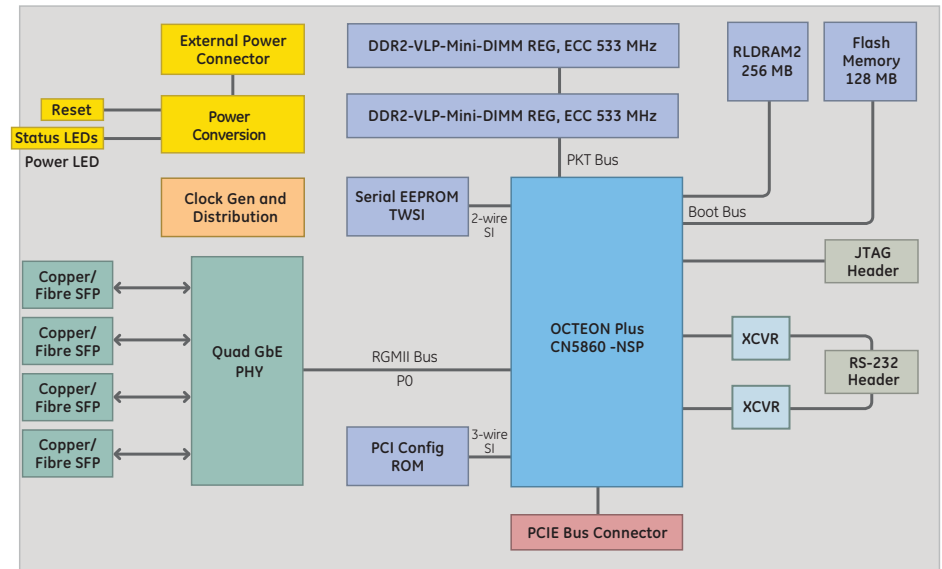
External Power Connector

Reset

Status LEDs

Power LED

Power Conversion

Clock Gen and Distribution

DDR2-VLP-Mini-DIMM REG, ECC 533 MHz

DDR2-VLP-Mini-DIMM REG, ECC 533 MHz

PKT Bus

RLDRAM2 256 MB

Flash Memory 128 MB

Serial EEPROM TWSI

2-wire SI

Boot Bus

JTAG Header

Copper/ Fibre SFP

Copper/ Fibre SFP

Copper/ Fibre SFP

Copper/ Fibre SFP

Quad GbE PHY

RGMII Bus

P0

OCTEON Plus CN5860 -NSP

XCVR

RS-232 Header

XCVR

PCI Config ROM

3-wire SI

PCIE Bus Connector